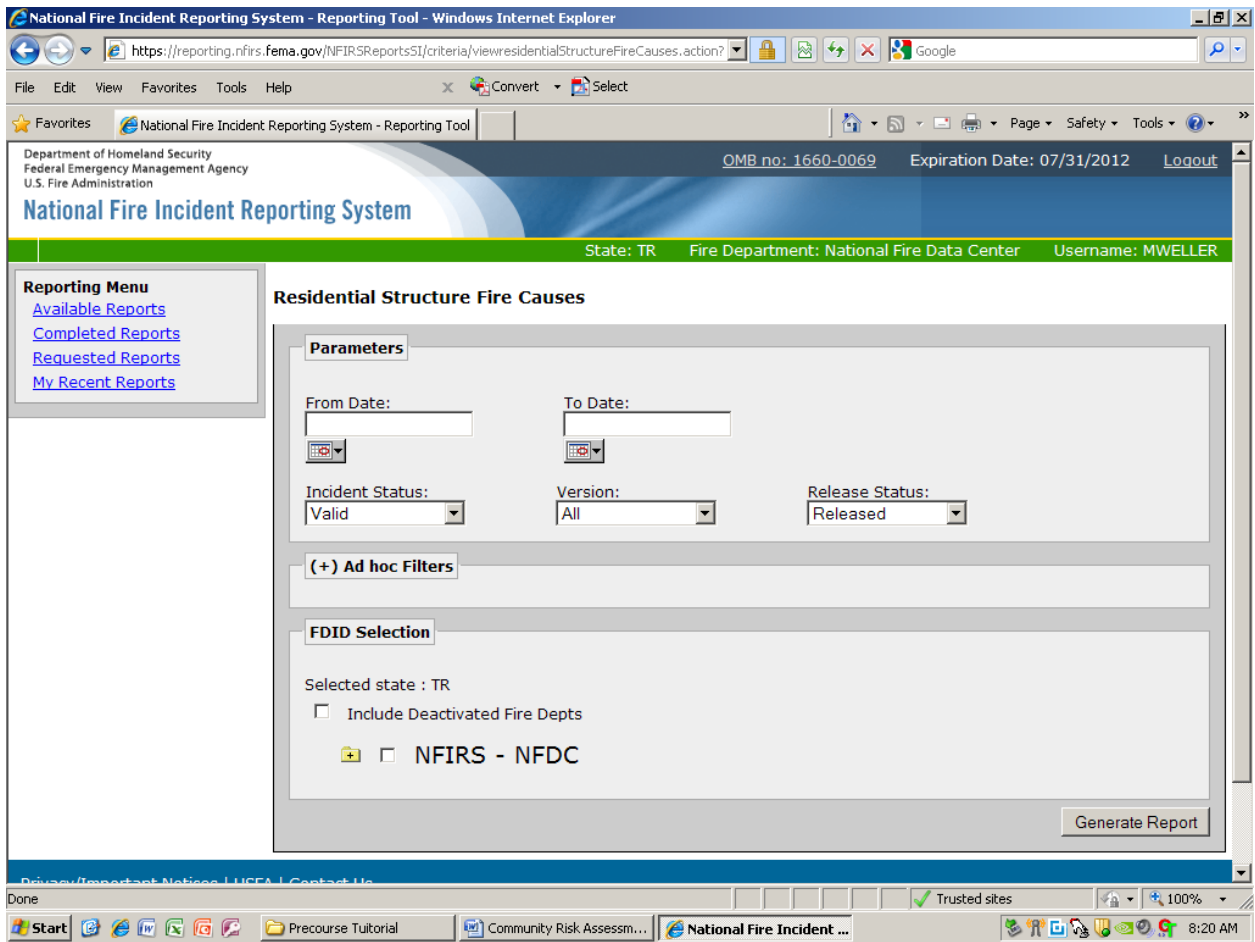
National Fire Incident Reporting System - Reporting Tool - Windows Internet Explorer

https://reporting.nfirs.fema.gov/NFIRSReportsSI/criteria/viewresidentialStructureFireCauses.action?

Google

File Edit View Favorites Tools Help

Convert Select

Favorites National Fire Incident Reporting System - Reporting Tool

Page Safety Tools

Department of Homeland Security
Federal Emergency Management Agency
U.S. Fire Administration
National Fire Incident Reporting System

OMB no: 1660-0069 Expiration Date: 07/31/2012 Logout

State: TR Fire Department: National Fire Data Center Username: MWELLER

Reporting Menu
Available Reports
Completed Reports
Requested Reports
My Recent Reports

Residential Structure Fire Causes

Parameters

From Date:

To Date:

Incident Status:
Valid

Version:
All

Release Status:
Released

(+) Ad hoc Filters

FDID Selection

Selected state : TR

Include Deactivated Fire Depts

NFIRS - NFDC

Generate Report

Privacy/Important Notices | USFA | Contact Us

Done

Trusted sites

100%

Start

Precourse Tuitorial

Community Risk Assessm...

National Fire Incident ...

8:20 AM